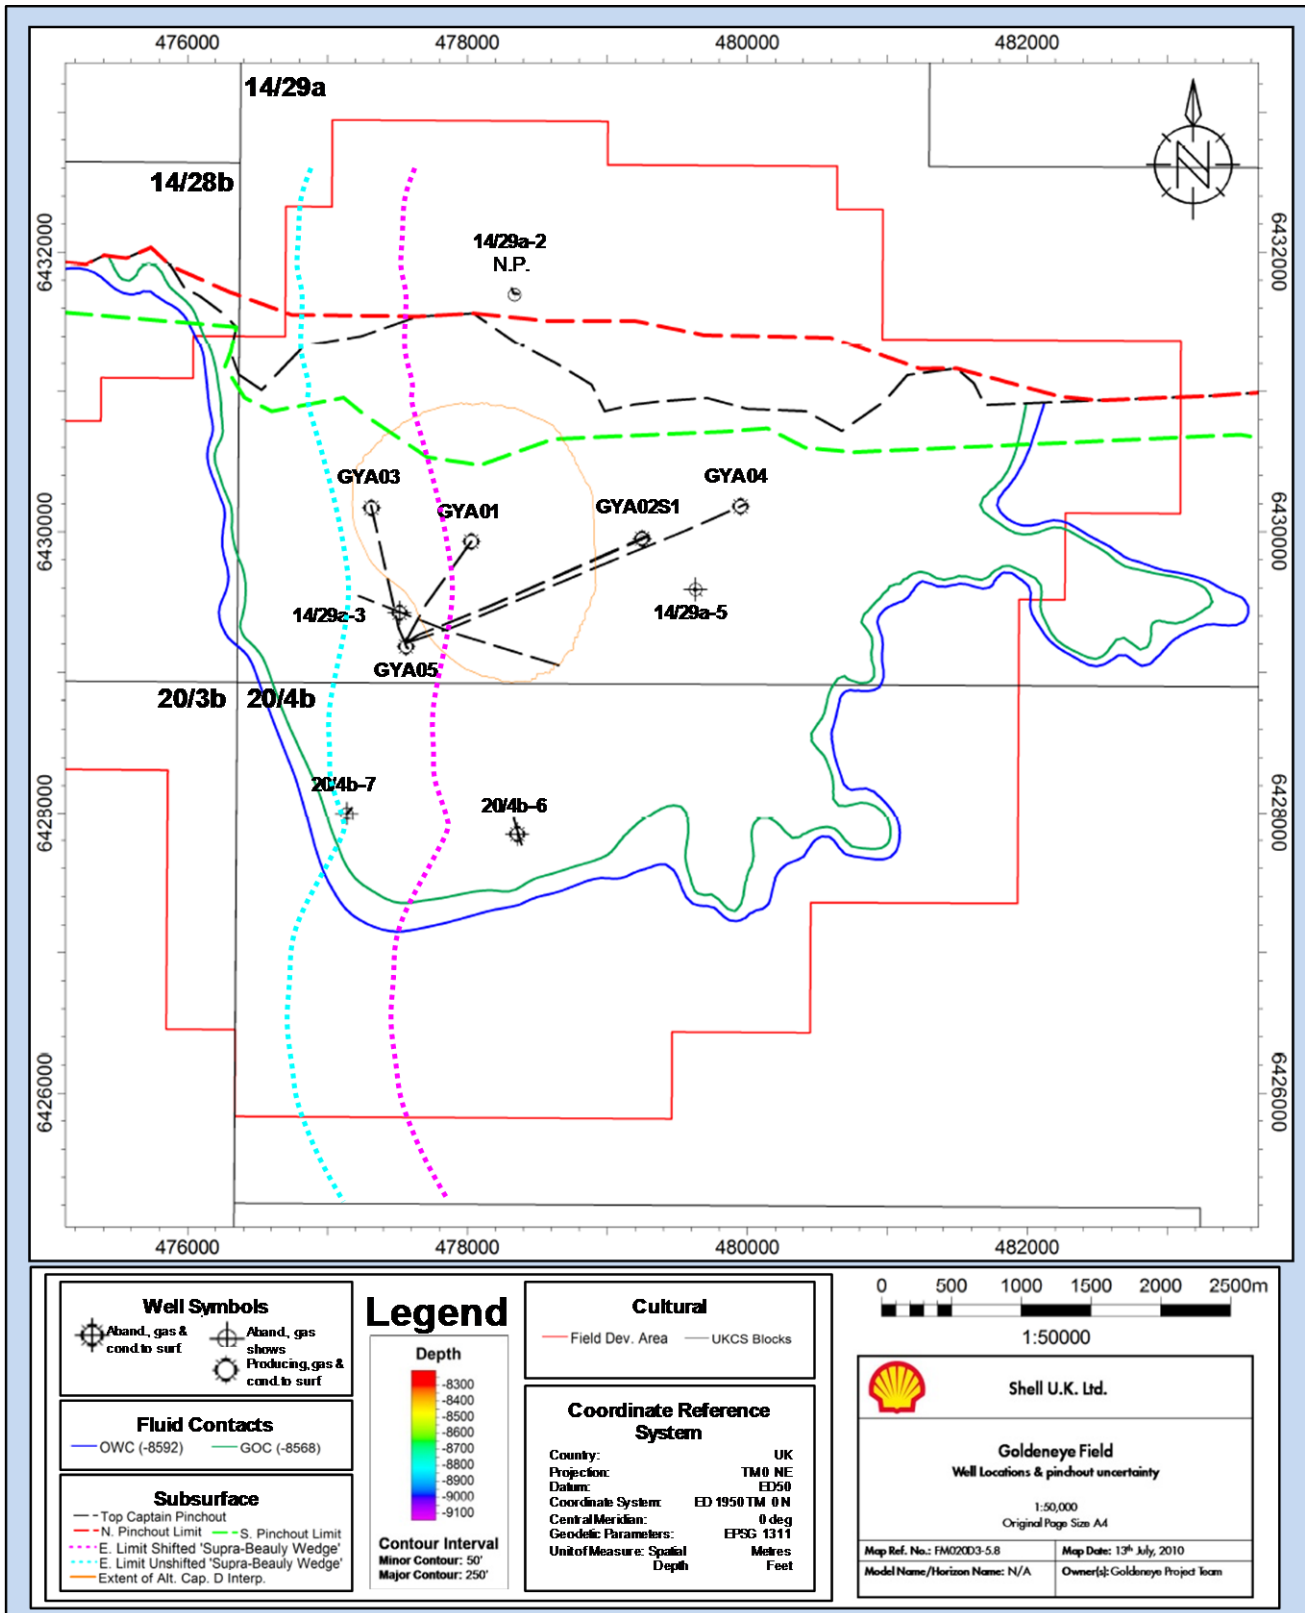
476000 478000 480000 482000

14/29a

14/28b

6432000

6430000

6428000

6426000

14/29a-2
N.P.

GYA03

GYA01

GYA02S1

GYA04

14/29a-3

14/29a-5

GYA05

20/3b 20/4b

20/4b-7

20/4b-6

476000 478000 480000 482000

Well Symbols
Aband., gas & cond.to surf
Aband., gas shows
Producing, gas & cond.to surf

Legend

Depth
-8300
-8400
-8500
-8600
-8700
-8800
-8900
-9000
-9100

Contour Interval
Minor Contour: 50'
Major Contour: 250'

Fluid Contacts
OWC (-8592) GOC (-8568)

Subsurface
Top Captain Pinchout
N. Pinchout Limit S. Pinchout Limit
E. Limit Shifted 'Supra-Beauly Wedge'
E. Limit Unshifted 'Supra-Beauly Wedge'
Extent of Alt. Cap. D Interp.

Cultural
Field Dev. Area UKCS Blocks

Coordinate Reference System

| | |
|---|---|
| Country: | UK |
| Projection: | TM0 NE |
| Datum: | ED50 |
| Coordinate System: | ED 1950 TM 0 N |
| Central Meridian: | 0 deg |
| Geodetic Parameters: | EPSG 1311 |
| Unit of Measure: Spatial | Metres |
| Depth | Feet |

0 500 1000 1500 2000 2500m

1:50000

Shell U.K. Ltd.

Goldeneye Field
Well Locations & pinchout uncertainty

1:50,000
Original Page Size A4

Map Ref. No.: FM020D3-5.8
Map Date: 13th July, 2010
Model Name/Horizon Name: N/A
Owner(s): Goldeneye Project Team